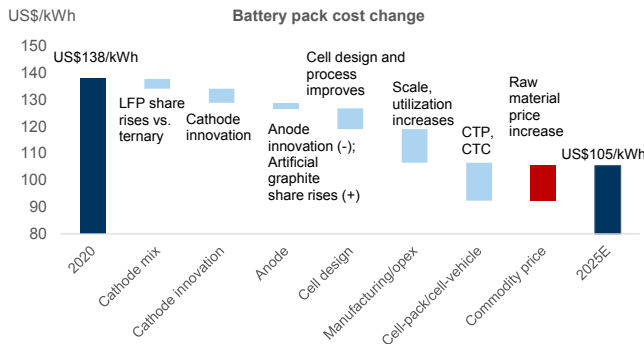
US$/kWh

Battery pack cost change

150
140
130
120
110
100
90
80

US$138/kWh

LFP share rises vs. ternary

Cathode innovation

Anode innovation (-); Artificial graphite share rises (+)

Cell design and process improves

Scale, utilization increases

CTP, CTC

Raw material price increase

US$105/kWh

2020
Cathode mix
Cathode innovation
Anode
Cell design
Manufacturing/opex
Cell-pack/cell-vehicle
Commodity price
2025E